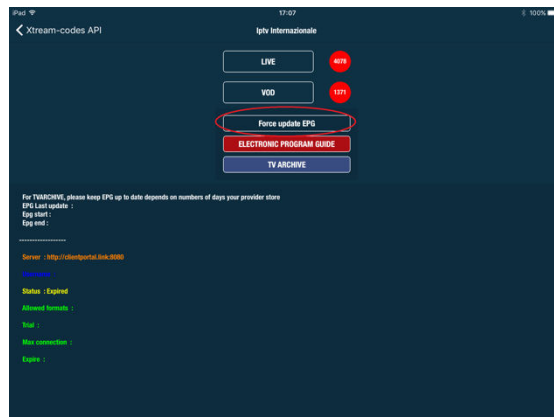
iPad
17:07
100%
Xtream-codes API
Iptv Internazionale

LIVE
4078
VOD
1371
Force update EPG
ELECTRONIC PROGRAM GUIDE
TV ARCHIVE

For TVARCHIVE, please keep EPG up to date depends on numbers of days your provider store
EPG Last update :
Epg start :
Epg end :

====================

Server : http://clientportal.link:8080

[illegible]

Status : Expired

Allowed formats :

Trial :

Max connection :

Expire :